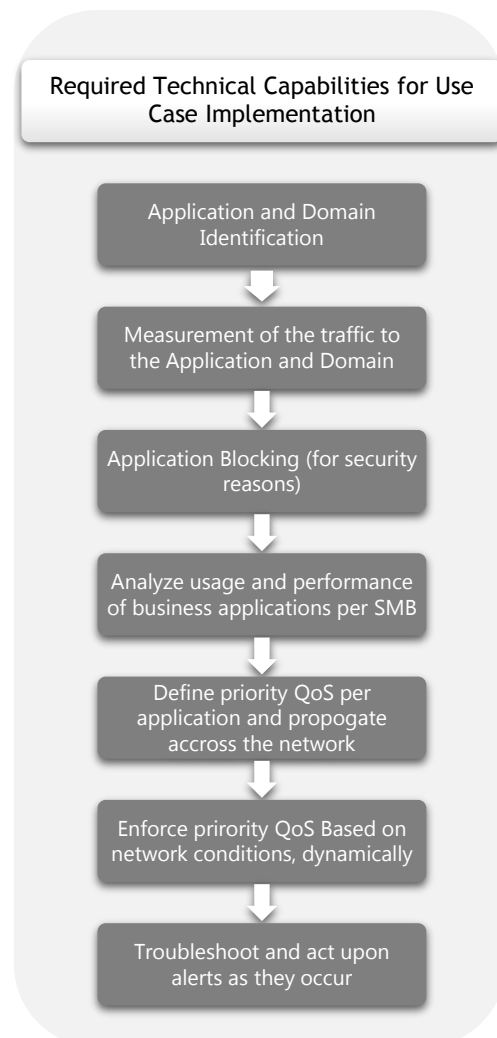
Required Technical Capabilities for Use Case Implementation

Application and Domain Identification

Measurement of the traffic to the Application and Domain

Application Blocking (for security reasons)

Analyze usage and performance of business applications per SMB

Define priority QoS per application and propogate accross the network

Enforce prirority QoS Based on network conditions, dynamically

Troubleshoot and act upon alerts as they occur